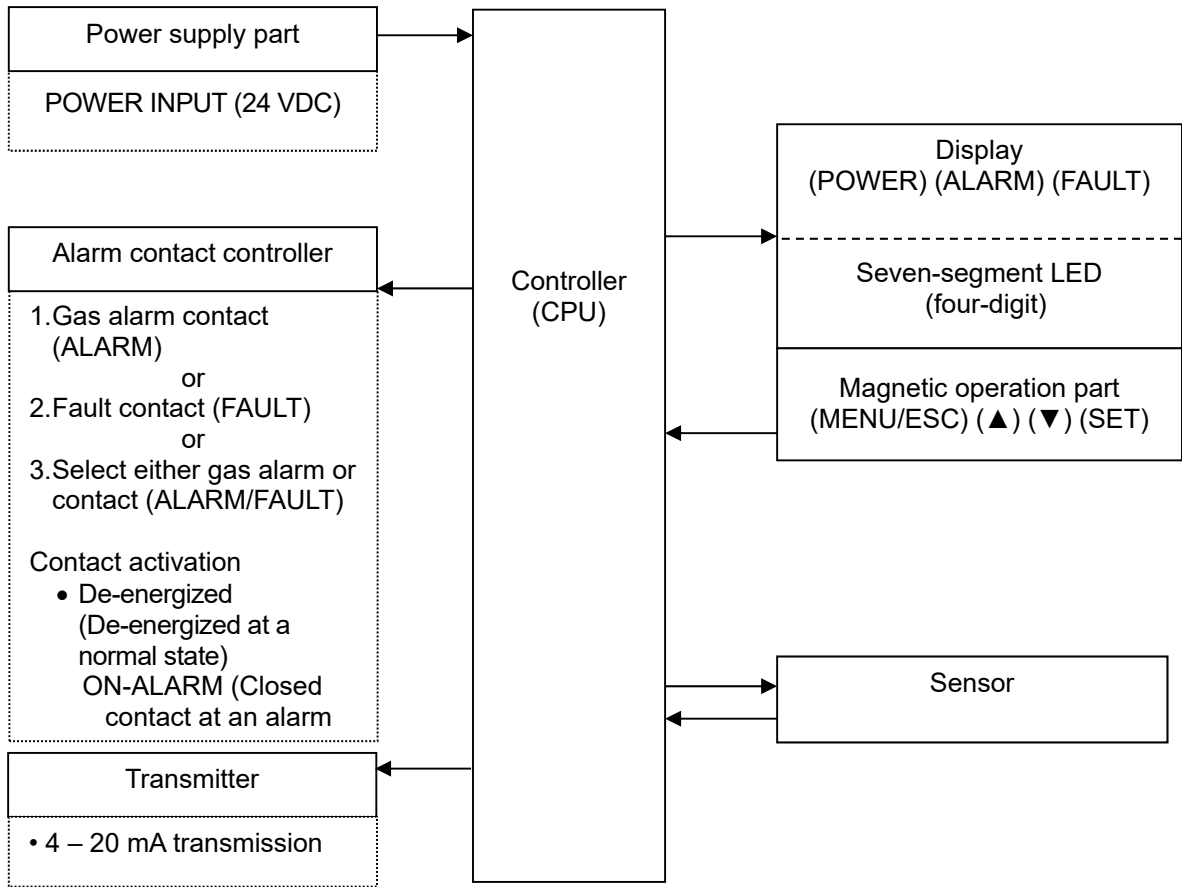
Power supply part

POWER INPUT (24 VDC)

Alarm contact controller

1.Gas alarm contact (ALARM)
or
2.Fault contact (FAULT)
or
3.Select either gas alarm or contact (ALARM/FAULT)

Contact activation
• De-energized (De-energized at a normal state)
ON-ALARM (Closed contact at an alarm

Transmitter

• 4 – 20 mA transmission

Controller
(CPU)

Display
(POWER) (ALARM) (FAULT)

Seven-segment LED
(four-digit)

Magnetic operation part
(MENU/ESC) (▲) (▼) (SET)

Sensor